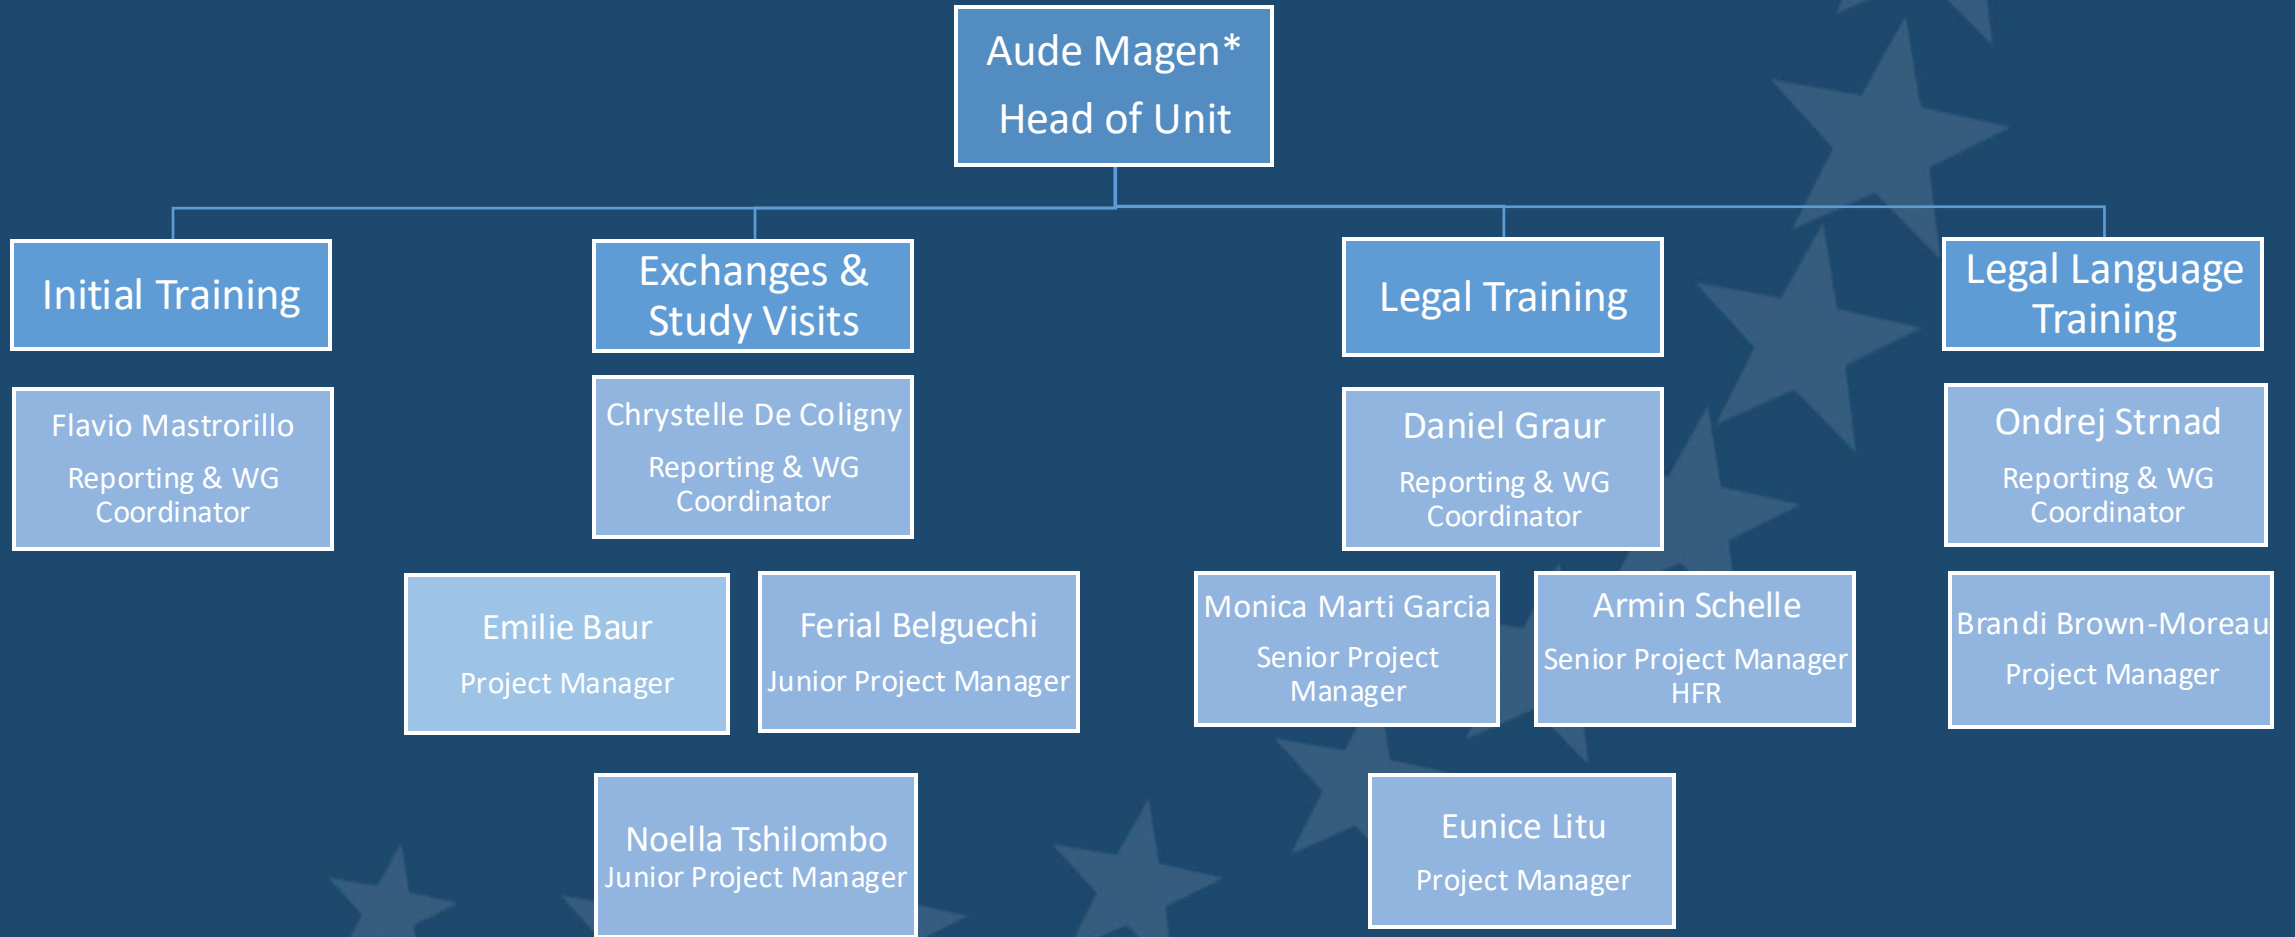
Aude Magen*
Head of Unit

Initial Training

Flavio Mastrorillo
Reporting & WG Coordinator

Exchanges & Study Visits

Chrystelle De Coligny
Reporting & WG Coordinator

Emilie Baur
Project Manager

Ferial Belguechi
Junior Project Manager

Noella Tshilombo
Junior Project Manager

Legal Training

Daniel Graur
Reporting & WG Coordinator

Monica Marti Garcia
Senior Project Manager

Armin Schelle
Senior Project Manager HFR

Eunice Litu
Project Manager

Legal Language Training

Ondrej Strnad
Reporting & WG Coordinator

Brandi Brown-Moreau
Project Manager